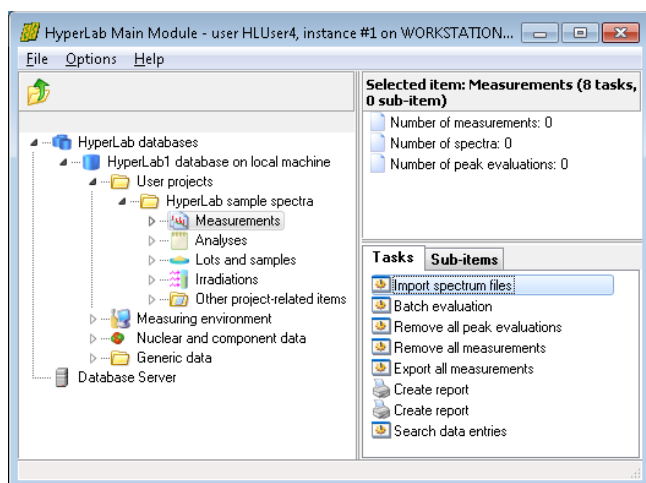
HyperLab Main Module - user HLUser4, instance #1 on WORKSTATION...

File Options Help

HyperLab databases
HyperLab1 database on local machine
User projects
HyperLab sample spectra
Measurements
Analyses
Lots and samples
Irradiations
Other project-related items
Measuring environment
Nuclear and component data
Generic data
Database Server

Selected item: Measurements (8 tasks, 0 sub-item)
Number of measurements: 0
Number of spectra: 0
Number of peak evaluations: 0

Tasks Sub-items
Import spectrum files
Batch evaluation
Remove all peak evaluations
Remove all measurements
Export all measurements
Create report
Create report
Search data entries